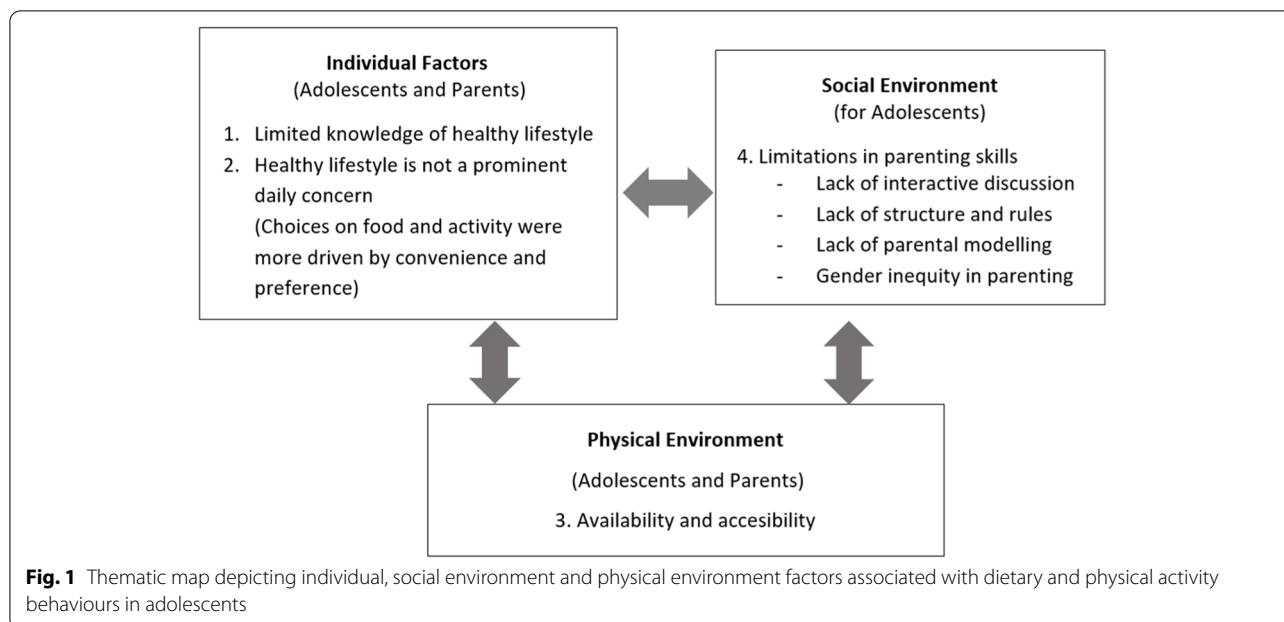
**Individual Factors**
(Adolescents and Parents)

1. Limited knowledge of healthy lifestyle
2. Healthy lifestyle is not a prominent daily concern
(Choices on food and activity were more driven by convenience and preference)

**Social Environment**
(for Adolescents)

4. Limitations in parenting skills
- Lack of interactive discussion
- Lack of structure and rules
- Lack of parental modelling
- Gender inequity in parenting

**Physical Environment**
(Adolescents and Parents)
3. Availability and accesibility

**Fig. 1** Thematic map depicting individual, social environment and physical environment factors associated with dietary and physical activity behaviours in adolescents